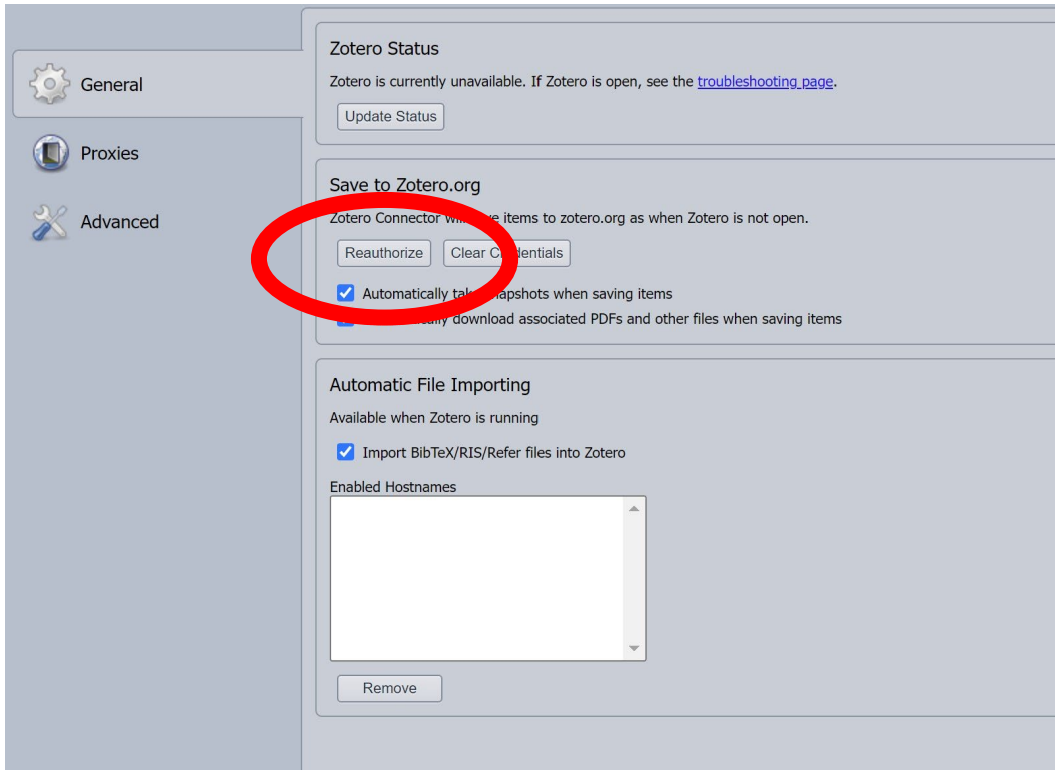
General

Proxies

Advanced

Zotero Status

Zotero is currently unavailable. If Zotero is open, see the troubleshooting page.

Update Status

Save to Zotero.org

Zotero Connector w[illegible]e items to zotero.org as when Zotero is not open.

Reauthorize

Clear C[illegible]dentials

Automatically ta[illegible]apshots when saving items

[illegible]ally download associated PDFs and other files when saving items

Automatic File Importing

Available when Zotero is running

Import BibTeX/RIS/Refer files into Zotero

Enabled Hostnames

Remove